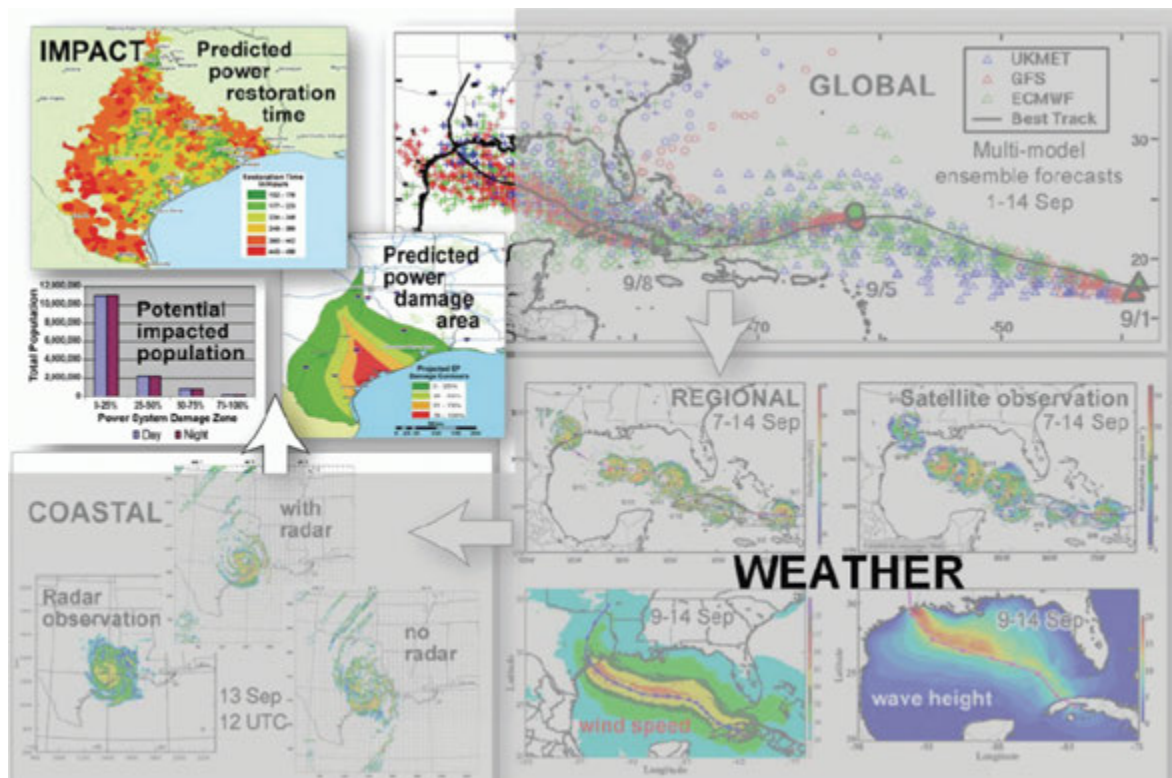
IMPACT

Predicted power restoration time

Restoration Time (Hours)

Predicted power damage area

Projected EP Damage Contours

Potential impacted population

| 12,000,000 |
|---|
| 10,000,000 |
| 8,000,000 |
| 6,000,000 |
| 4,000,000 |
| 2,000,000 |
| 0 |

Total Population

1-25% 25-50% 50-75% 75-100%

Power System Damage Zone

Day Night

UKMET
GFS
ECMWF
Best Track

GLOBAL

Multi-model ensemble forecasts 1-14 Sep

30

20

9/8

9/5

9/1

-70

-50

REGIONAL 7-14 Sep

Satellite observation 7-14 Sep

WEATHER

9-14 Sep

wind speed

9-14 Sep

wave height

COASTAL

with radar

Radar observation

no radar

13 Sep 12 UTC